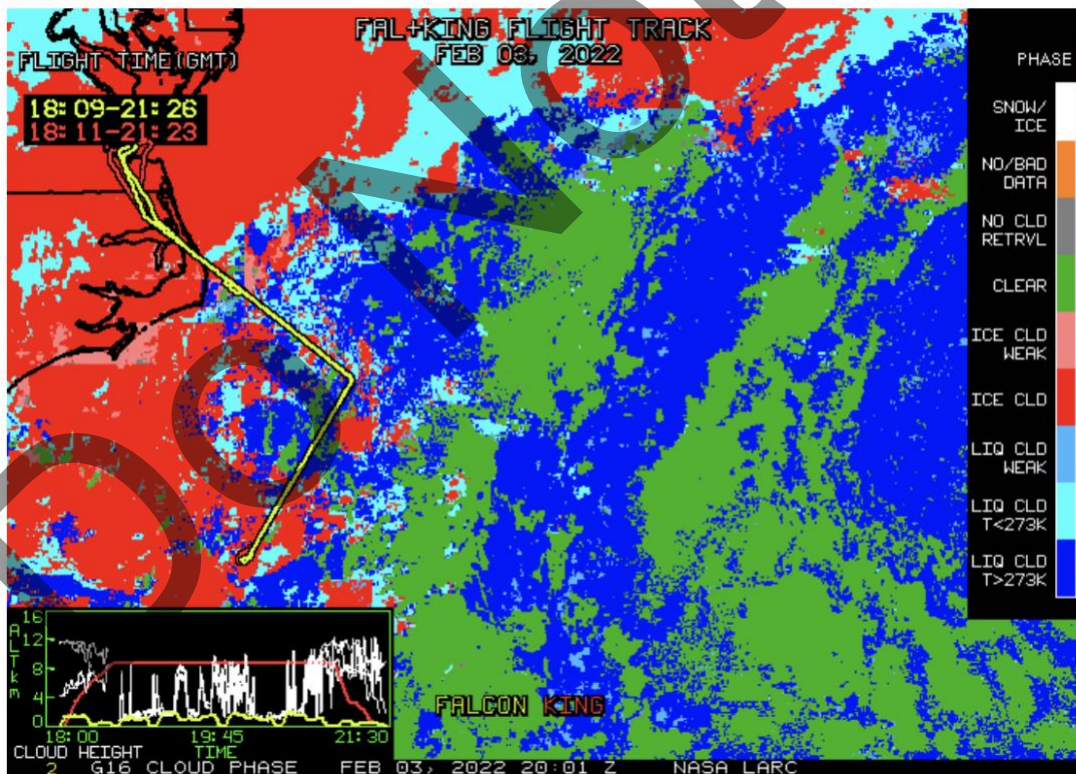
FAL+KING FLIGHT TRACK
FEB 03, 2022

FLIGHT TIME(GMT)
18:09-21:26
18:11-21:23

PHASE
SNOW/ ICE
NO/BAD DATA
NO CLD RETRVL
CLEAR
ICE CLD WEAK
ICE CLD
LIQ CLD WEAK
LIQ CLD T<273K
LIQ CLD T>273K

ALT km
16
12
8
4
0
18:00
19:45
21:30
CLOUD HEIGHT
TIME

FALCON KING

2 G16 CLOUD PHASE FEB 03, 2022 20:01 Z NASA LARC

DO NOT